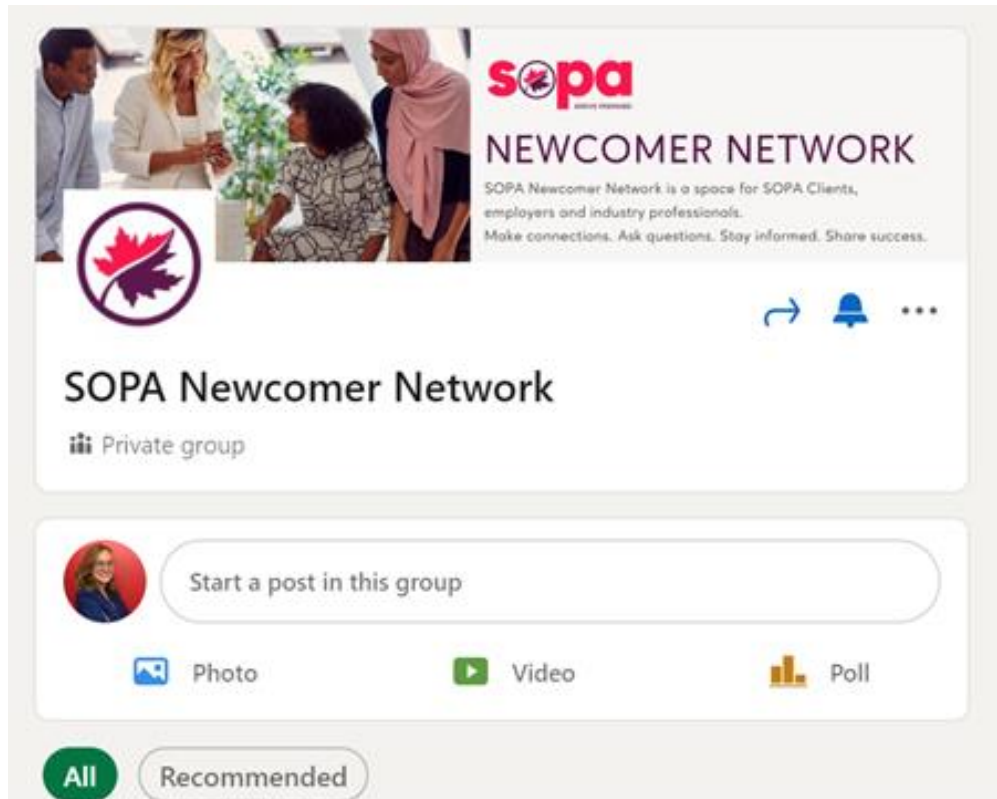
sopa
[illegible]

NEWCOMER NETWORK

SOPA Newcomer Network is a space for SOPA Clients, employers and industry professionals.
Make connections. Ask questions. Stay informed. Share success.

SOPA Newcomer Network

Private group

Start a post in this group

Photo

Video

Poll

All

Recommended